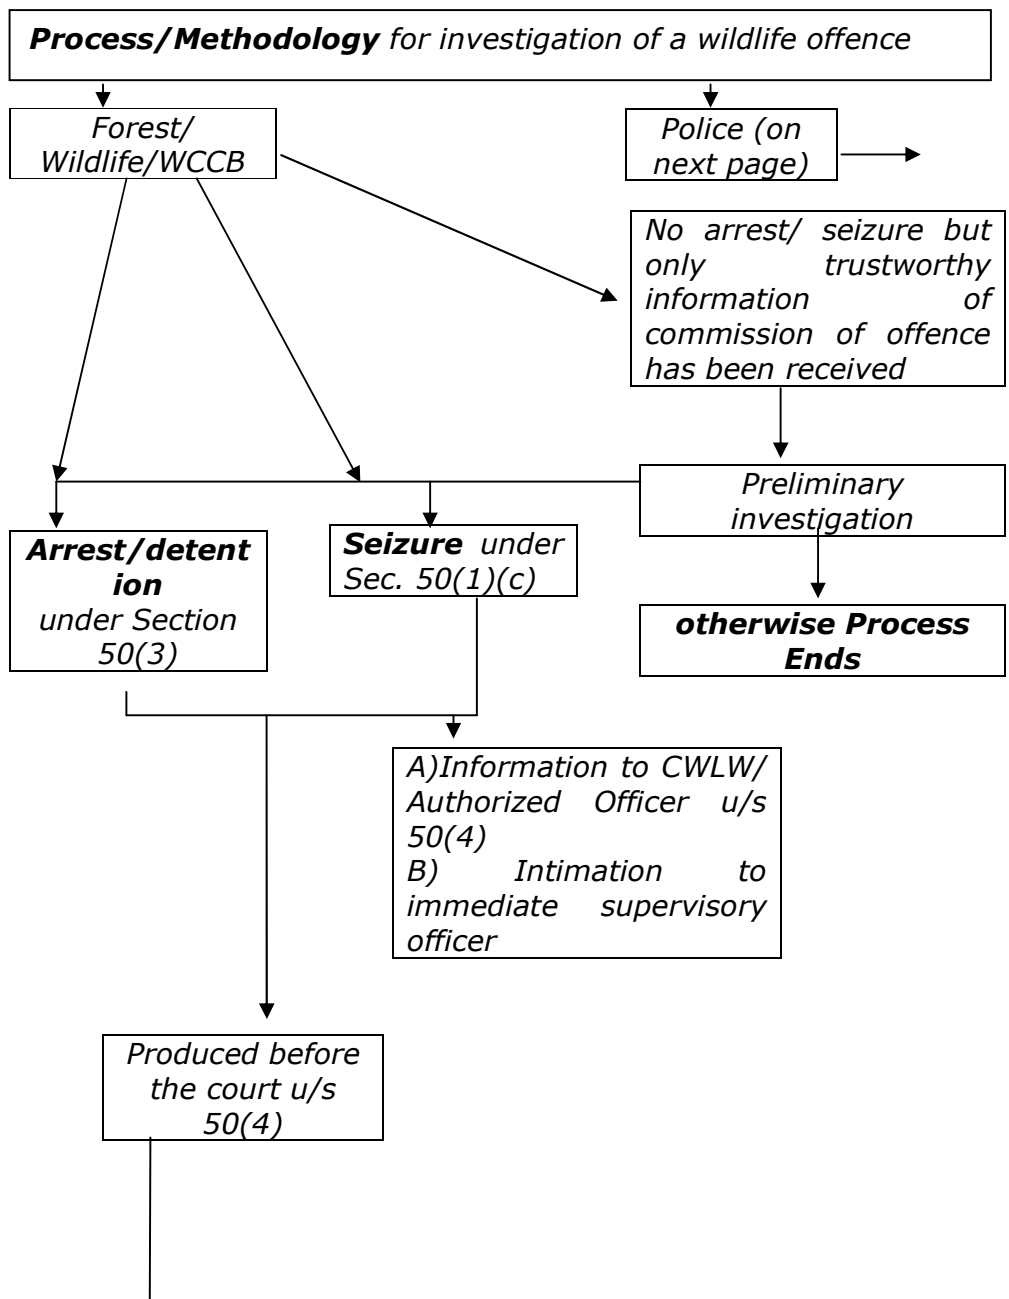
Process/Methodology for investigation of a wildlife offence

Forest/ Wildlife/WCCB

Police (on next page)

No arrest/ seizure but only trustworthy information of commission of offence has been received

Preliminary investigation

Arrest/detention under Section 50(3)

Seizure under Sec. 50(1)(c)

otherwise Process Ends

A)Information to CWLW/ Authorized Officer u/s 50(4)
B) Intimation to immediate supervisory officer

Produced before the court u/s 50(4)